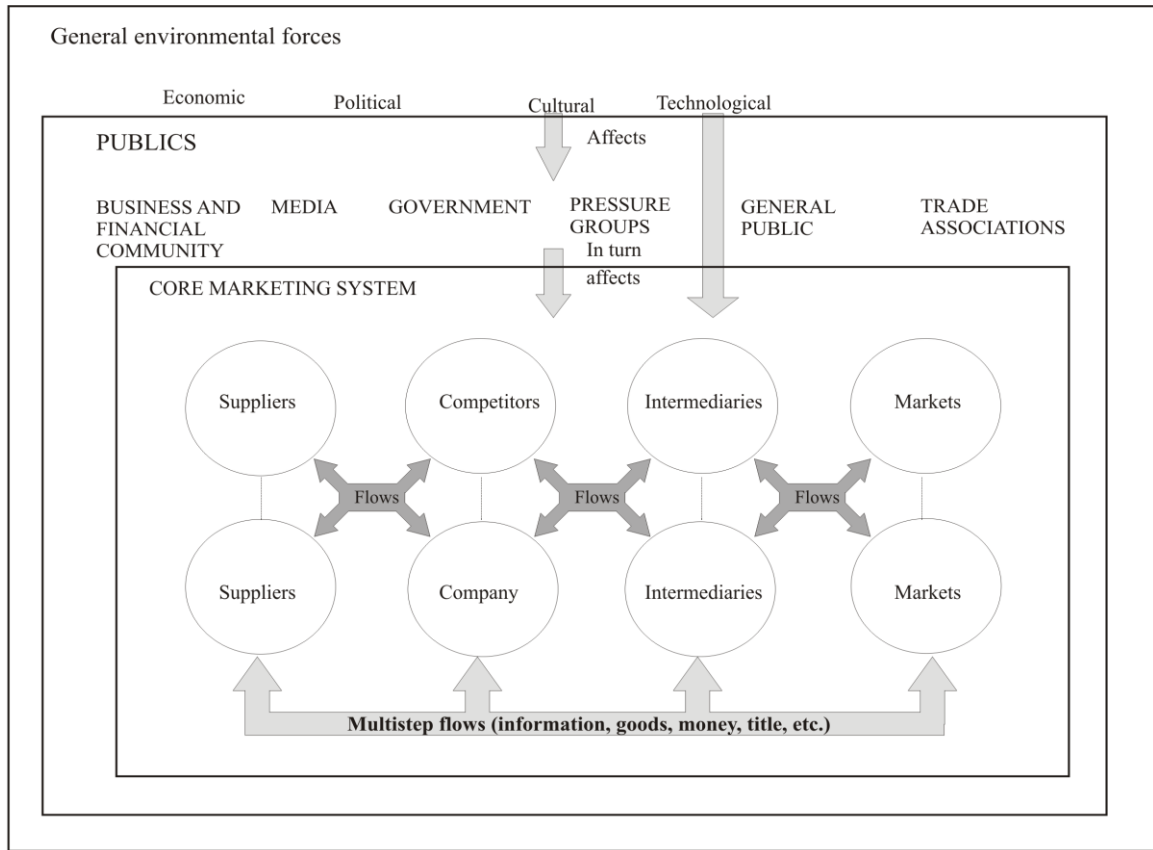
General environmental forces

Economic Political Cultural Technological

PUBLICS

Affects

BUSINESS AND FINANCIAL COMMUNITY MEDIA GOVERNMENT PRESSURE GROUPS GENERAL PUBLIC TRADE ASSOCIATIONS

In turn affects

CORE MARKETING SYSTEM

Suppliers Competitors Intermediaries Markets

Flows Flows Flows

Suppliers Company Intermediaries Markets

Multistep flows (information, goods, money, title, etc.)